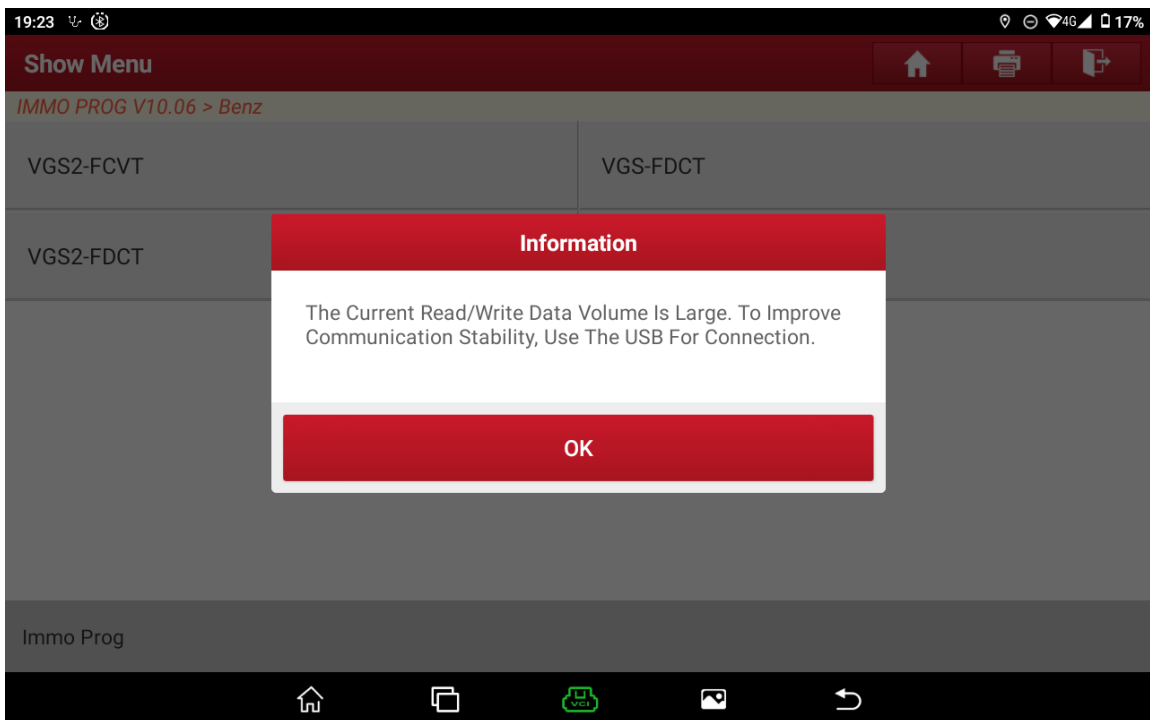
19:23

4G 17%

Show Menu

IMMO PROG V10.06 > Benz

VGS2-FCVT

VGS-FDCT

VGS2-FDCT

Information

The Current Read/Write Data Volume Is Large. To Improve Communication Stability, Use The USB For Connection.

OK

Immo Prog

VCI